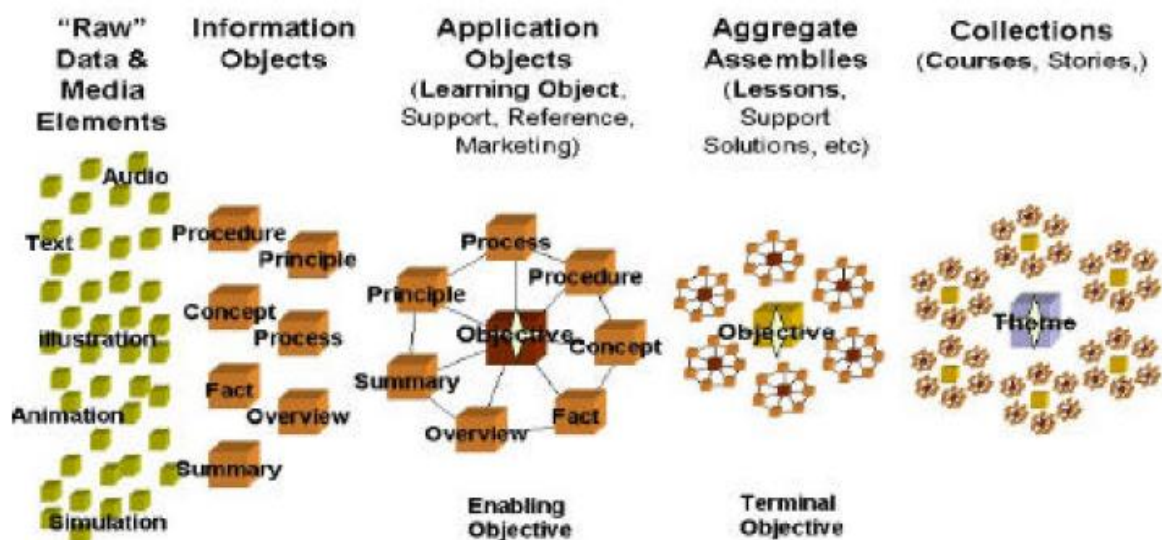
"Raw" Data & Media Elements

Information Objects

Application Objects (Learning Object, Support, Reference, Marketing)

Aggregate Assembles (Lessons, Support Solutions, etc)

Collections (Courses, Stories,)

Audio
Text
Illustration
Animation
Simulation

Procedure
Principle
Concept
Process
Fact
Overview
Summary

Process
Procedure
Principle
Objective
Concept
Summary
Fact
Overview

Objective

Theme

Enabling Objective

Terminal Objective